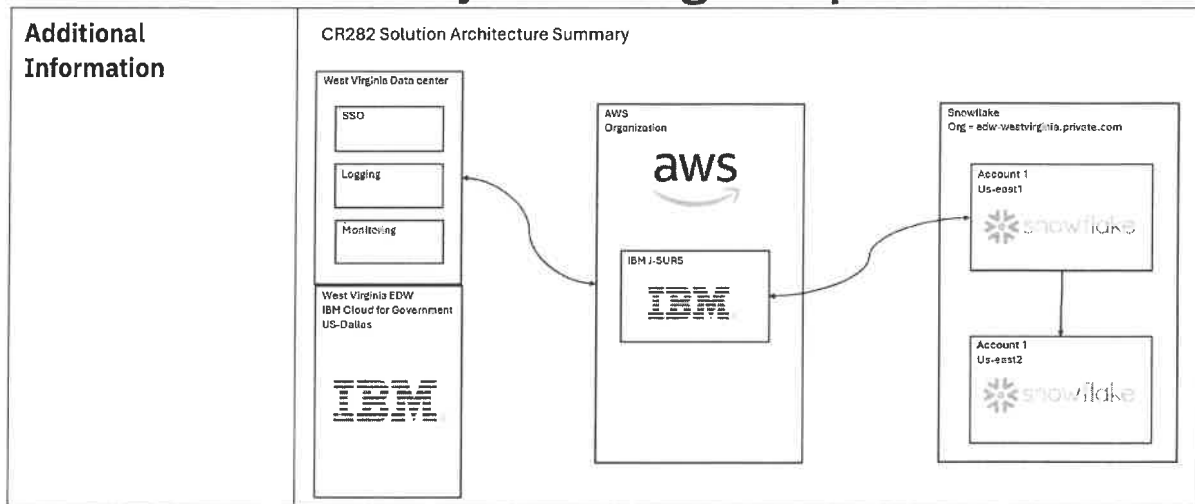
Additional Information

CR282 Solution Architecture Summary

West Virginia Data center

SSO

Logging

Monitoring

West Virginia EDW
IBM Cloud for Government
US-Dallas

IBM

AWS
Organization

aws

IBM J-SURS

IBM

Snowflake
Org - edw-westvirginia.private.com

Account 1
Us-east1

snowflake

Account 1
Us-east2

snowflake